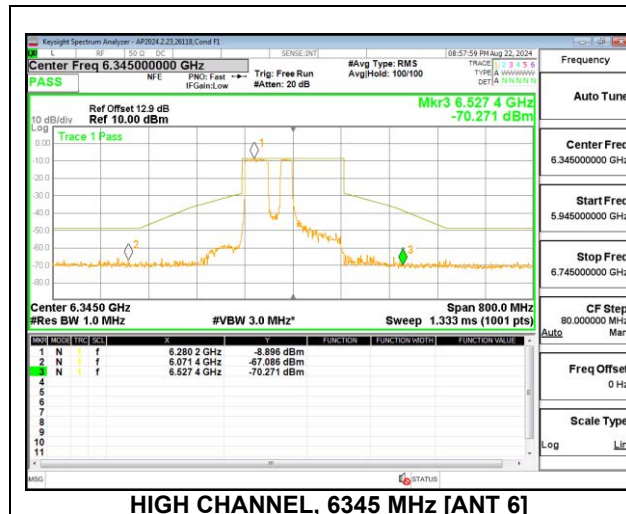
Keysight Spectrum Analyzer - AP2024.2.23,26118,Cond F1

L RF 50 Ω DC SENSE:INT 08:57:59 PM Aug 22, 2024

Center Freq 6.345000000 GHz

PASS

NFE PNO: Fast IFGain:Low

Trig: Free Run #Atten: 20 dB

#Avg Type: RMS Avg|Hold: 100/100

TRACE 1 2 3 4 5 6 TYPE A WWWWW DET A NNNNN

Frequency

Auto Tune

Ref Offset 12.9 dB

10 dB/div Ref 10.00 dBm

Log

Mkr3 6.527 4 GHz -70.271 dBm

Trace 1 Pass

0.00
-10.0
-20.0
-30.0
-40.0
-50.0
-60.0
-70.0
-80.0

1 2 3

Center Freq 6.345000000 GHz

Start Freq 5.945000000 GHz

Stop Freq 6.745000000 GHz

Center 6.3450 GHz #Res BW 1.0 MHz

#VBW 3.0 MHz*

Span 800.0 MHz Sweep 1.333 ms (1001 pts)

CF Step 80.000000 MHz Auto Man

| MKR | MODE | TRC | SCL | X | Y | FUNCTION | FUNCTION WIDTH | FUNCTION VALUE |
|---|---|---|---|---|---|---|---|---|
| 1 | N | 1 | f | 6.280 2 GHz | -8.896 dBm | | | |
| 2 | N | 1 | f | 6.071 4 GHz | -67.086 dBm | | | |
| 3 | N | 1 | f | 6.527 4 GHz | -70.271 dBm | | | |
| 4 | | | | | | | | |
| 5 | | | | | | | | |
| 6 | | | | | | | | |
| 7 | | | | | | | | |
| 8 | | | | | | | | |
| 9 | | | | | | | | |
| 10 | | | | | | | | |
| 11 | | | | | | | | |

Freq Offset 0 Hz

Scale Type Log Lin

MSG STATUS

HIGH CHANNEL, 6345 MHz [ANT 6]